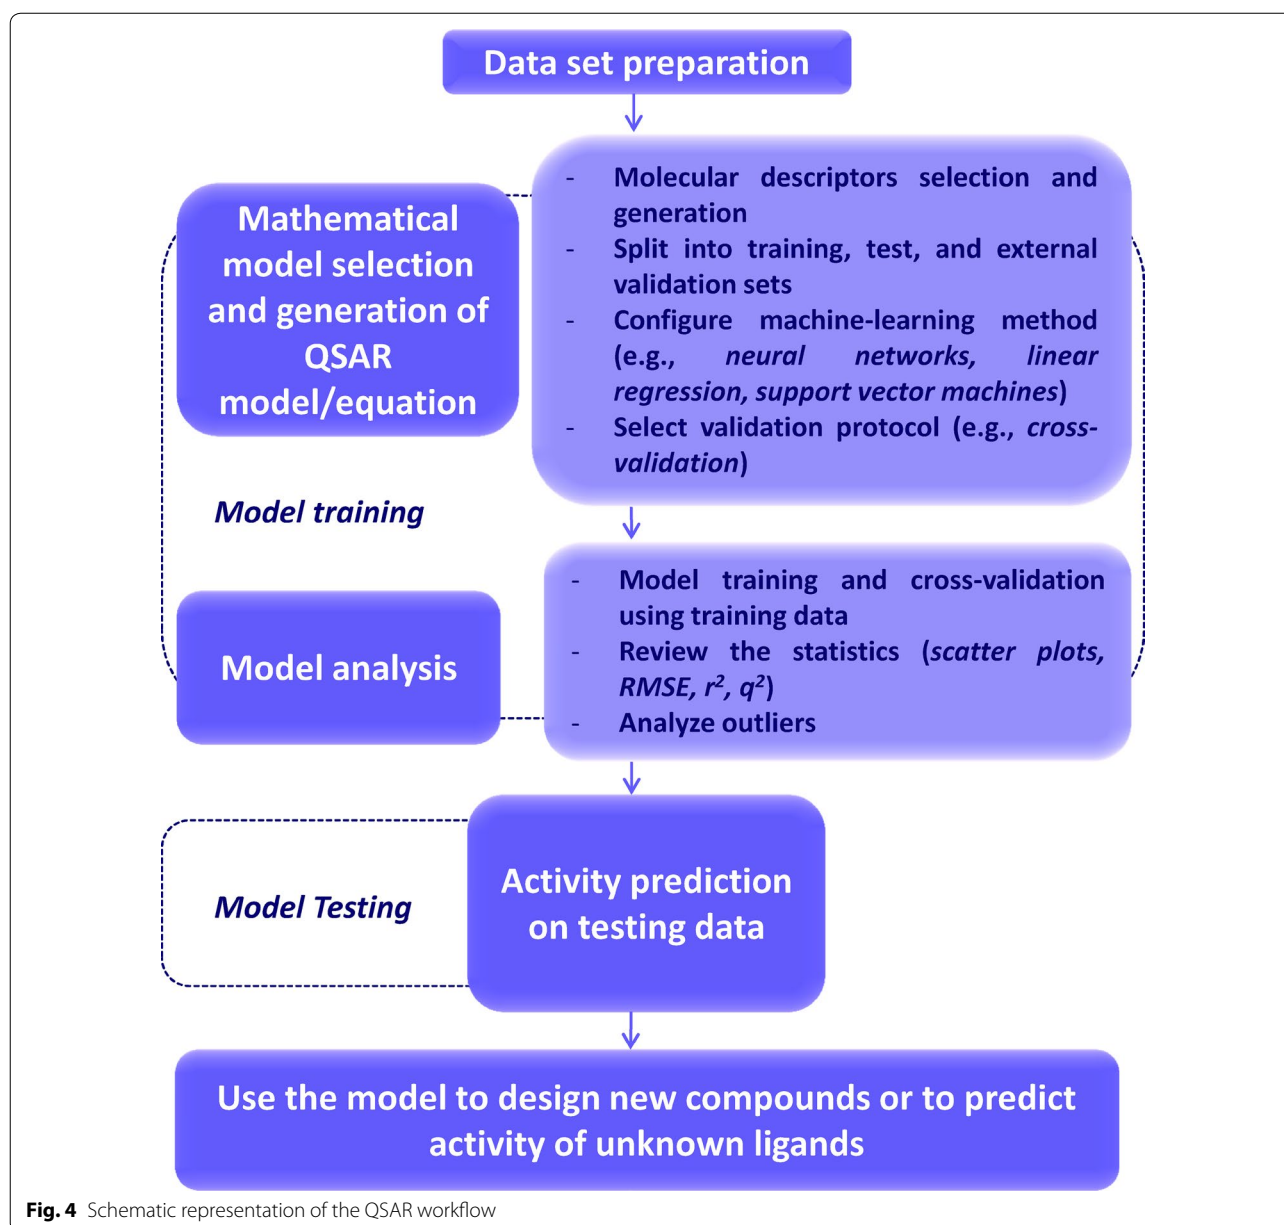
Data set preparation

Mathematical model selection and generation of QSAR model/equation

- Molecular descriptors selection and generation
- Split into training, test, and external validation sets
- Configure machine-learning method (e.g., *neural networks, linear regression, support vector machines*)
- Select validation protocol (e.g., *cross-validation*)

*Model training*

Model analysis

- Model training and cross-validation using training data
- Review the statistics (*scatter plots, RMSE, $r^2$, $q^2$*)
- Analyze outliers

*Model Testing*

Activity prediction on testing data

Use the model to design new compounds or to predict activity of unknown ligands

**Fig. 4** Schematic representation of the QSAR workflow